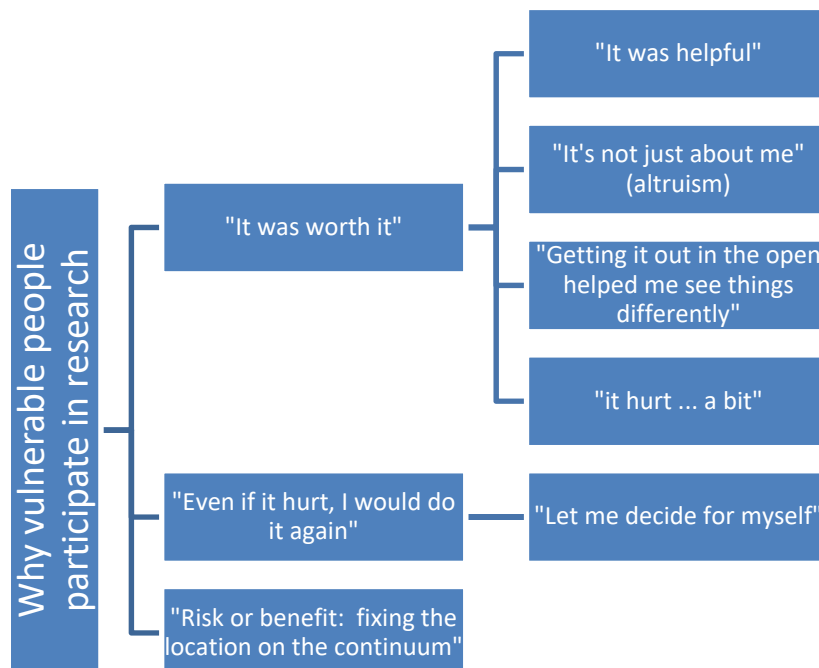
Why vulnerable people participate in research

"It was worth it"

"It was helpful"

"It's not just about me" (altruism)

"Getting it out in the open helped me see things differently"

"it hurt ... a bit"

"Even if it hurt, I would do it again"

"Let me decide for myself"

"Risk or benefit: fixing the location on the continuum"